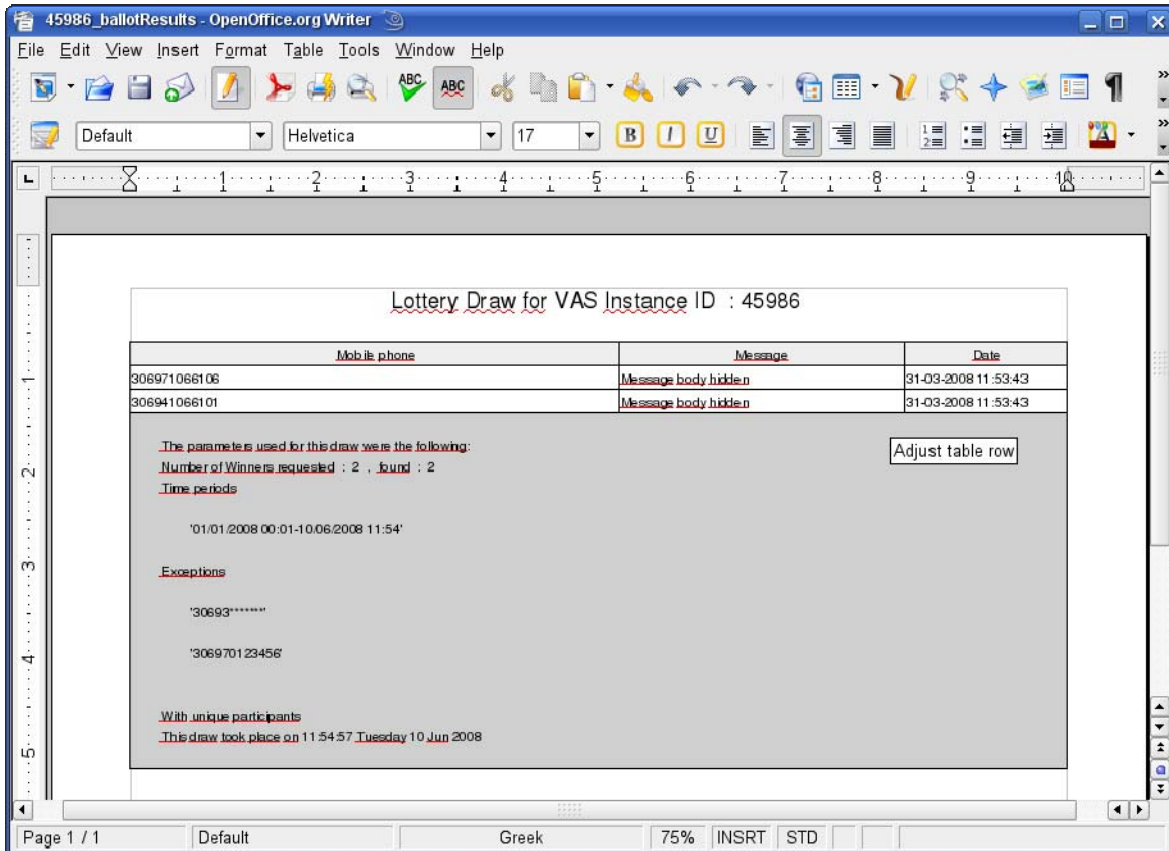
45986_ballotResults - OpenOffice.org Writer

File Edit View Insert Format Table Tools Window Help

Default Helvetica 17

Lottery Draw for VAS Instance ID : 45986

| Mobile phone | Message | Date |
|---|---|---|
| 306971066106 | Message body hidden | 31-03-2008 11:53:43 |
| 306941066101 | Message body hidden | 31-03-2008 11:53:43 |

The parameters used for this draw were the following:
Number of Winners requested : 2 , found : 2
Time periods

'01/01/2008 00:01-10/06/2008 11:54'

Exceptions

'30693*******'

'306970123456'

With unique participants
This draw took place on 11:54:57 Tuesday 10 Jun 2008

Adjust table row

Page 1 / 1 Default Greek 75% INSRT STD